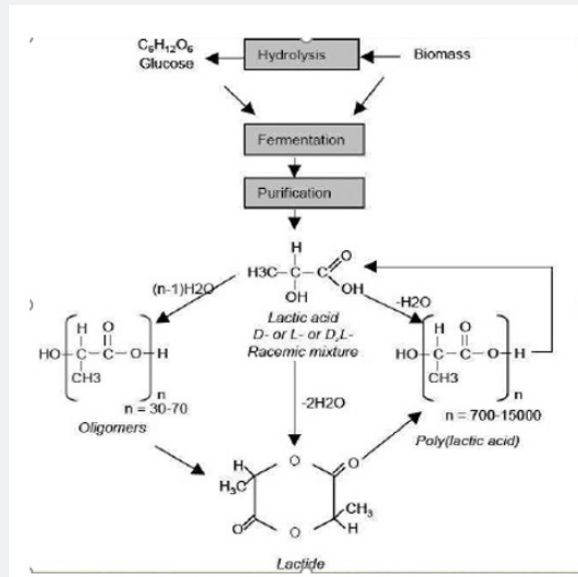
$C_6H_{12}O_6$
Glucose

Hydrolysis

Biomass

Fermentation

Purification

H3C—C—C
H
OH
O
OH

(n-1)H2O

-H2O

Lactic acid
D- or L- or D,L-
Racemic mixture

HO—C—C—O—H
H O
CH3
n
n = 30-70
Oligomers

-2H2O

HO—C—C—O—H
H O
CH3
n
n = 700-15000
Poly(lactic acid)

H
$H_3C$
O
O
O
O
$CH_3$
H

Lactide